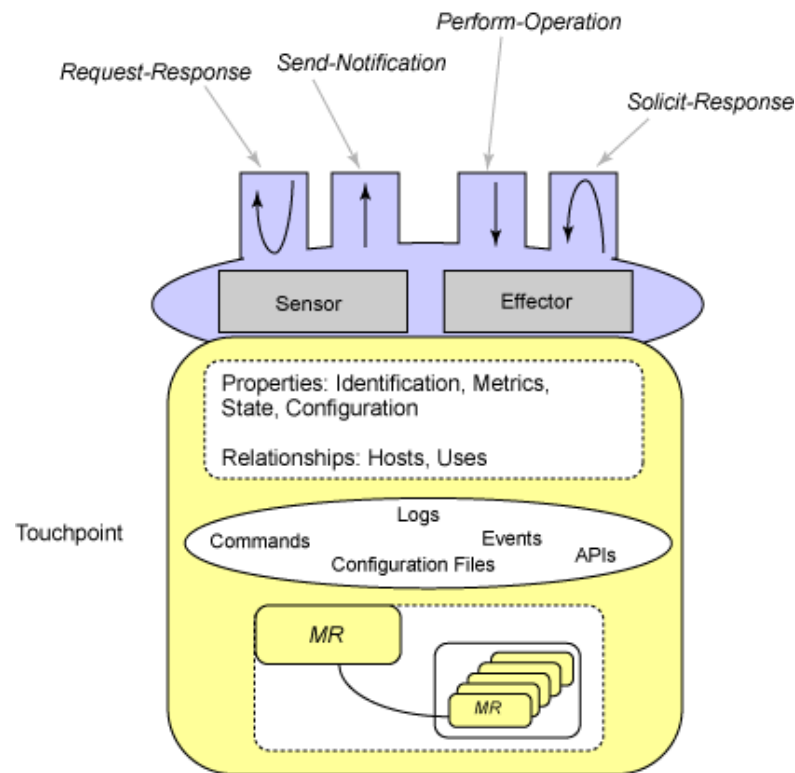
Perform-Operation

Request-Response

Send-Notification

Solicit-Response

Sensor

Effector

Properties: Identification, Metrics, State, Configuration

Relationships: Hosts, Uses

Touchpoint

Logs

Commands

Events

APIs

Configuration Files

MR

MR